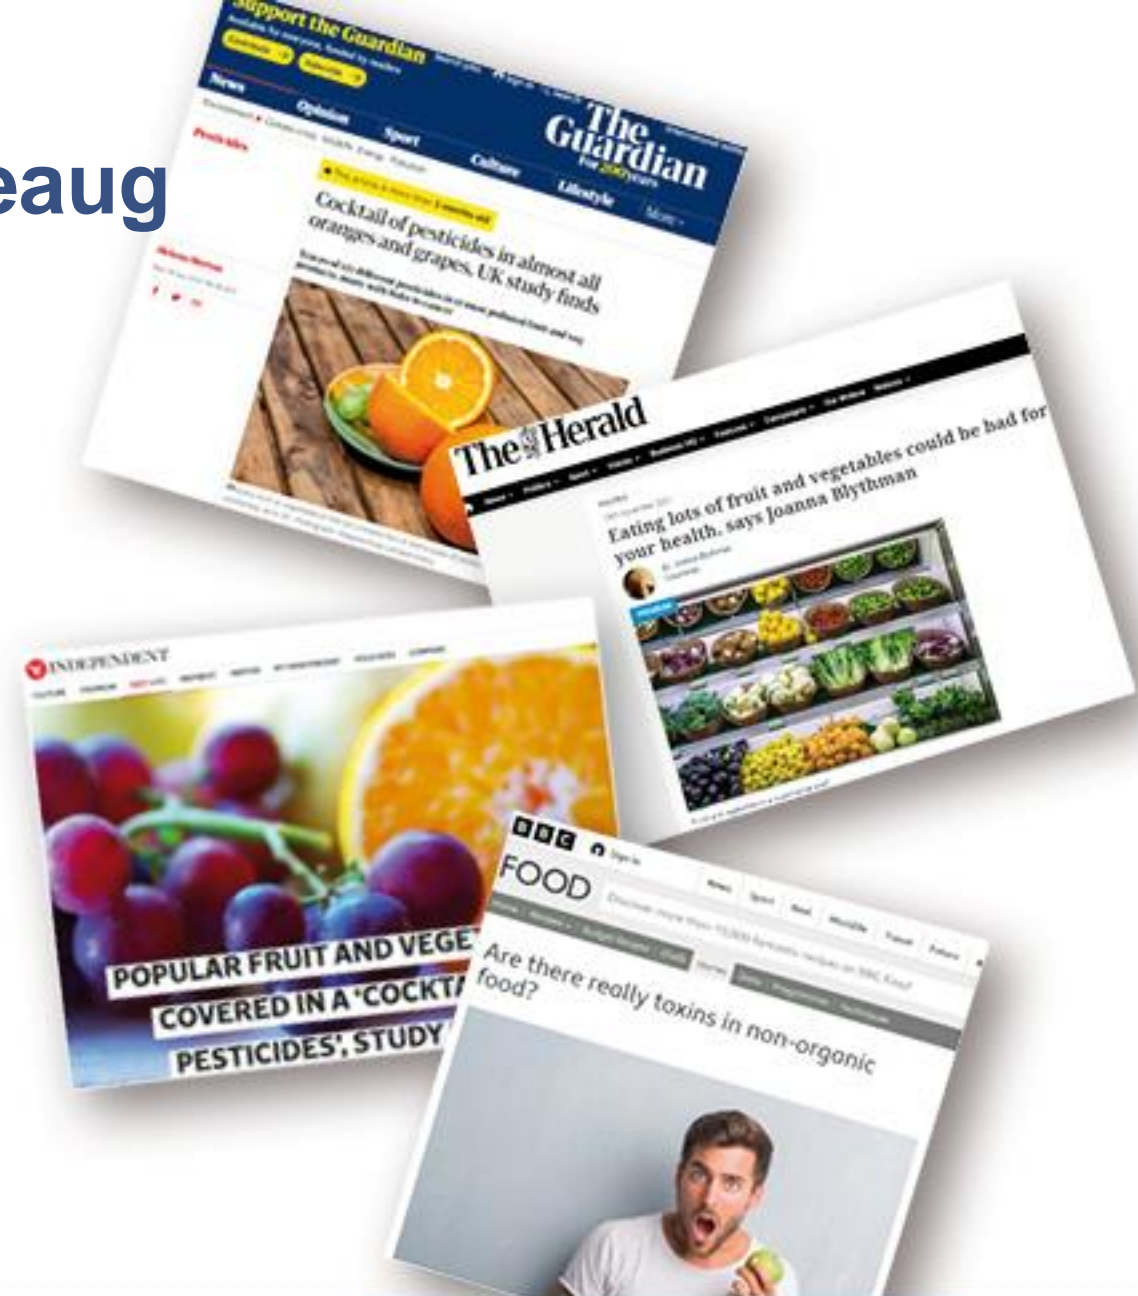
eaug

Support the Guardian

News Opinion Sport Culture Lifestyle More

The Guardian

Pesticides

Cocktail of pesticides in almost all oranges and grapes, UK study finds

The Herald

Eating lots of fruit and vegetables could be bad for your health, says Joanna Blythman

INDEPENDENT

POPULAR FRUIT AND VEGE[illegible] COVERED IN A 'COCKTA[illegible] PESTICIDES', STUDY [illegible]

BBC

FOOD

Are there really toxins in non-organic food?